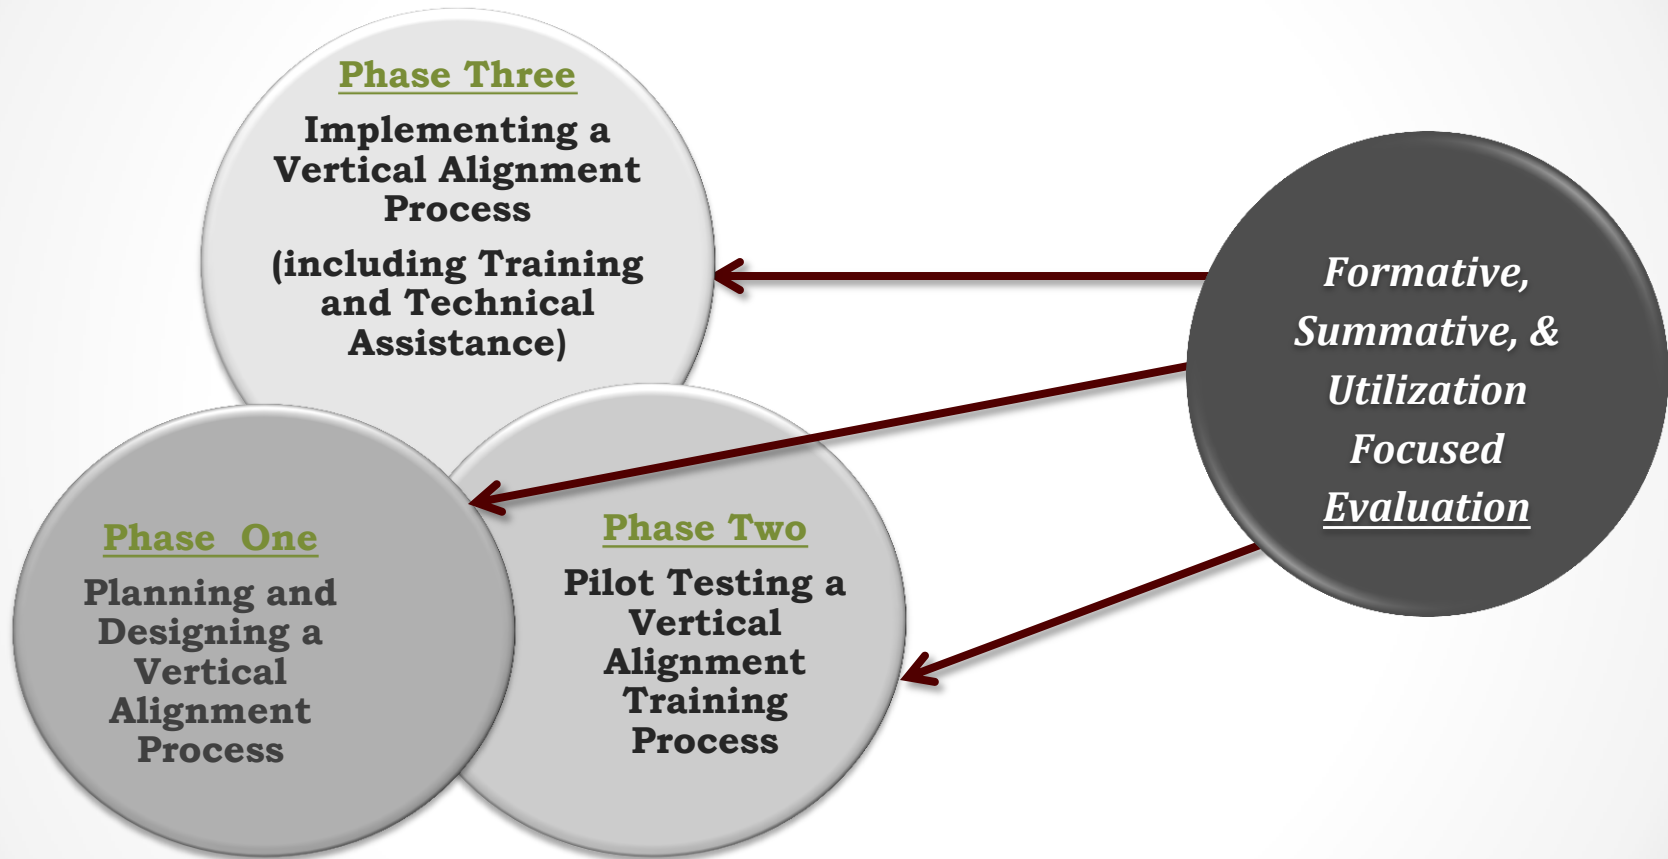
Phase Three

Implementing a Vertical Alignment Process

(including Training and Technical Assistance)

Formative, Summative, & Utilization Focused Evaluation

Phase One

Planning and Designing a Vertical Alignment Process

Phase Two

Pilot Testing a Vertical Alignment Training Process